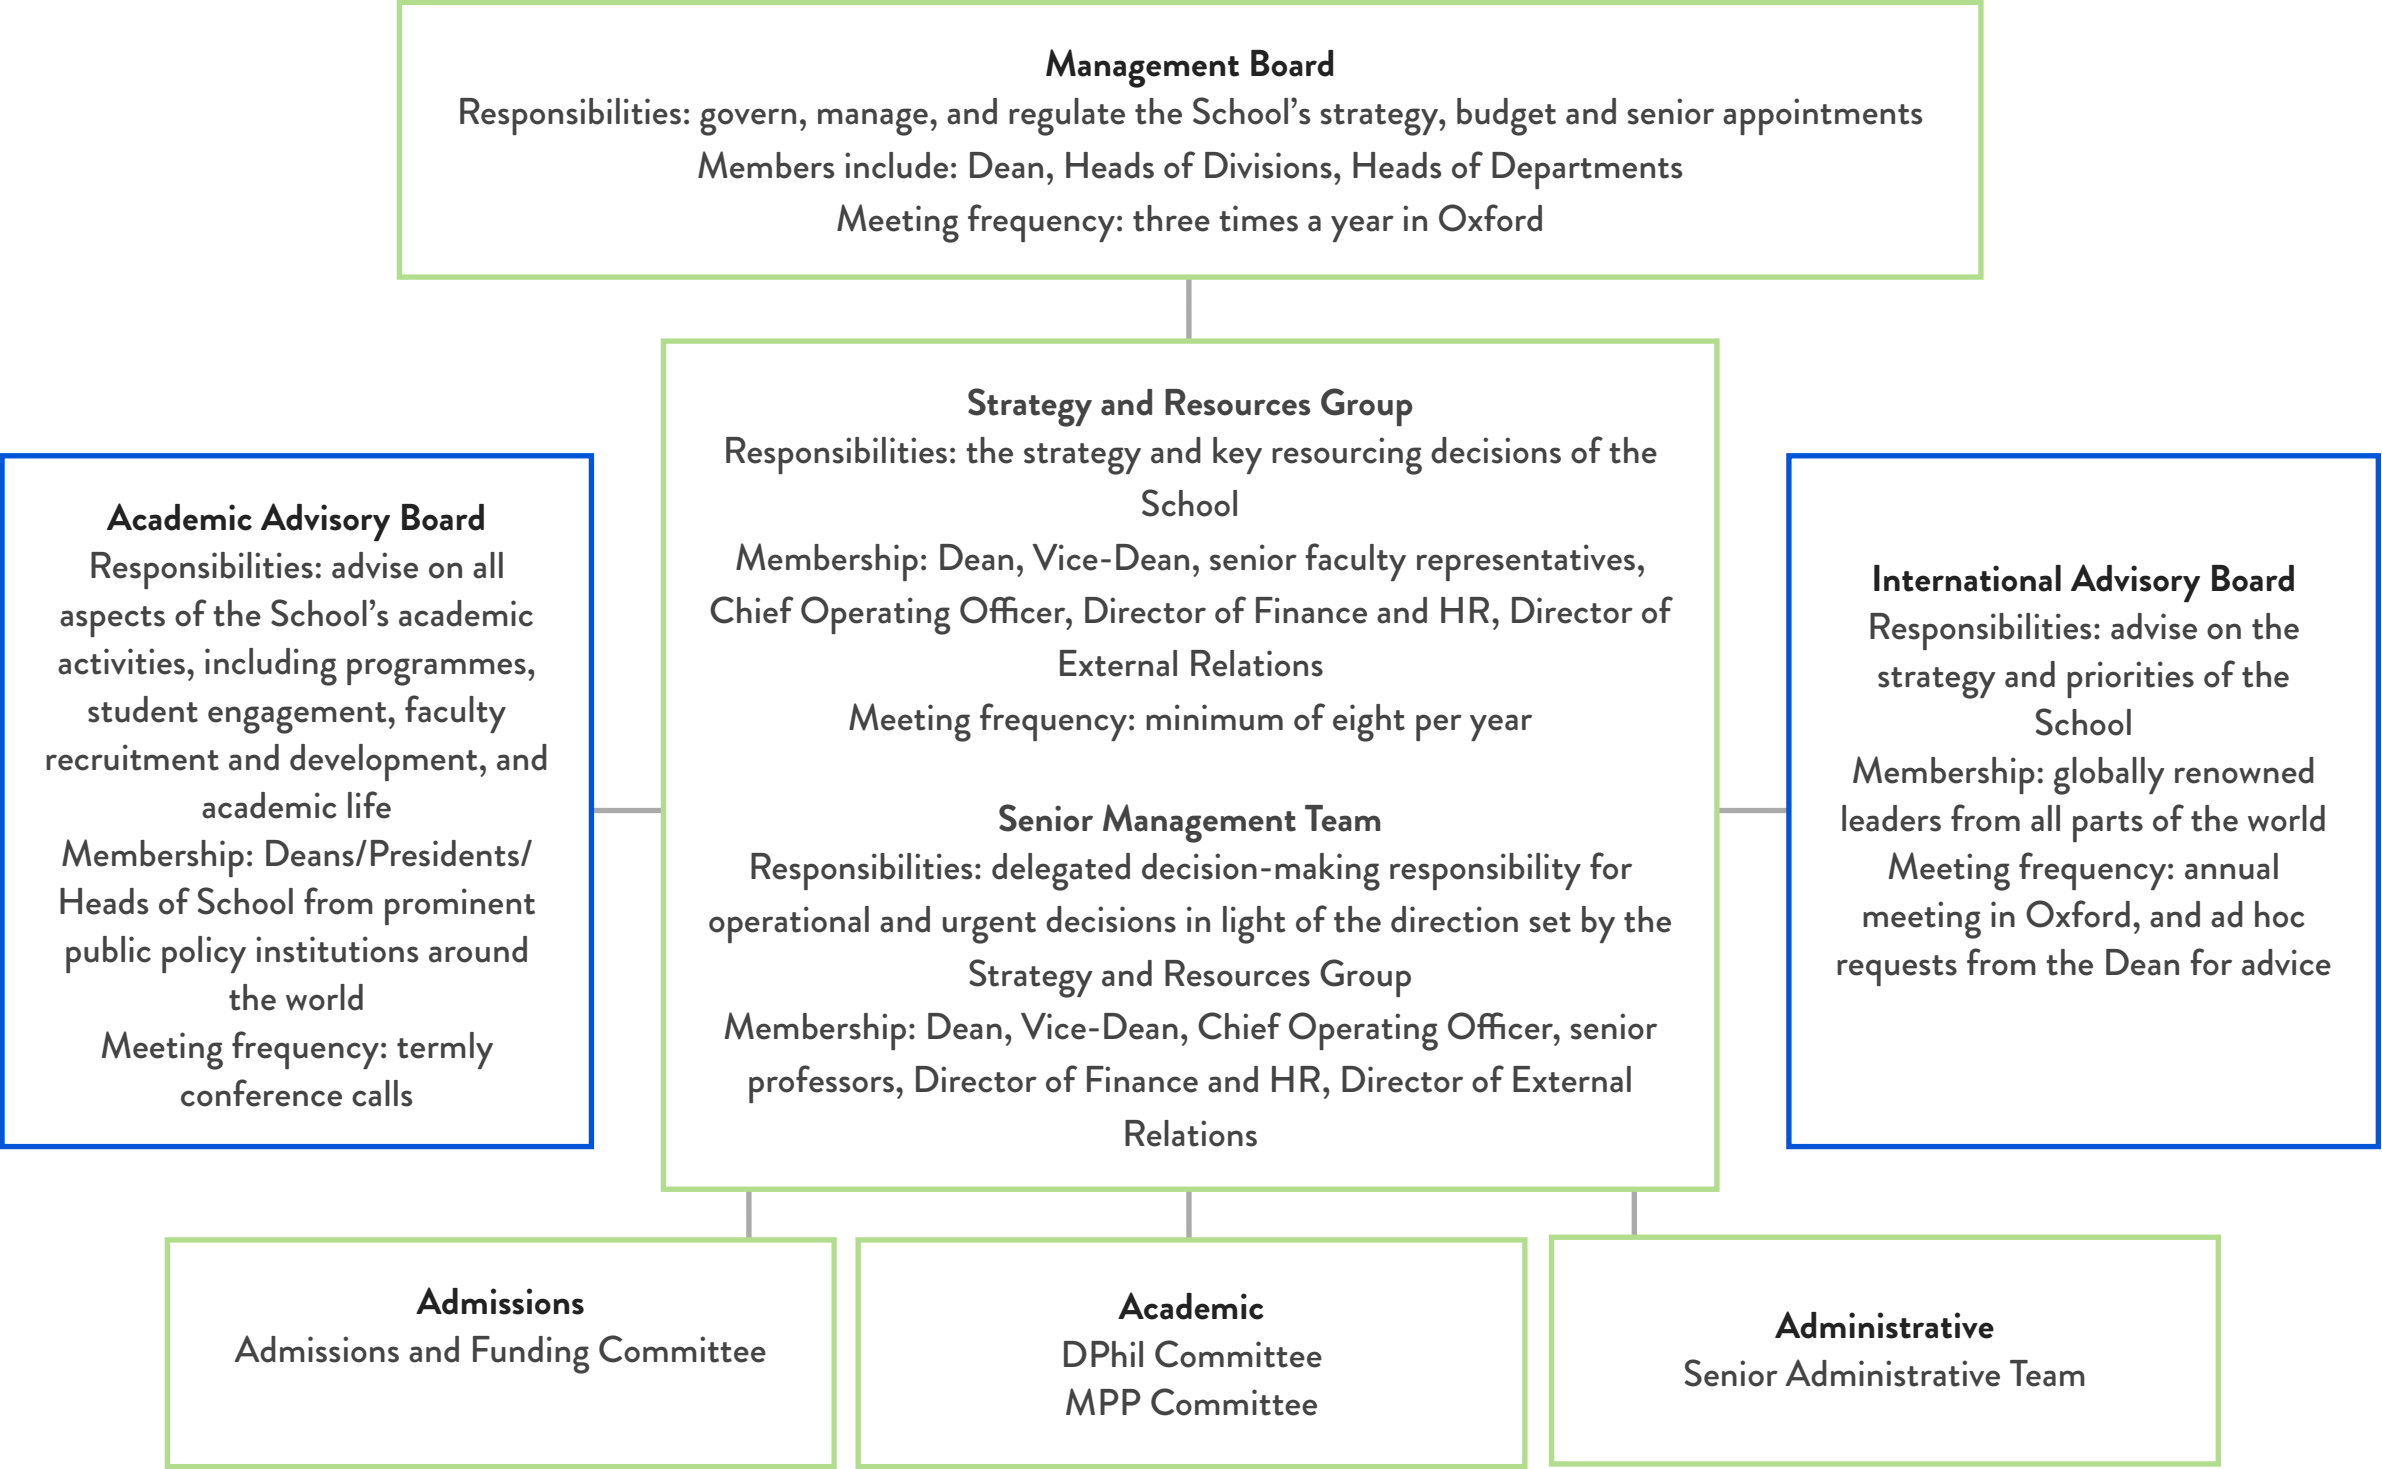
Management Board
Responsibilities: govern, manage, and regulate the School's strategy, budget and senior appointments
Members include: Dean, Heads of Divisions, Heads of Departments
Meeting frequency: three times a year in Oxford

Academic Advisory Board
Responsibilities: advise on all aspects of the School's academic activities, including programmes, student engagement, faculty recruitment and development, and academic life
Membership: Deans/Presidents/Heads of School from prominent public policy institutions around the world
Meeting frequency: termly conference calls

Strategy and Resources Group
Responsibilities: the strategy and key resourcing decisions of the School
Membership: Dean, Vice-Dean, senior faculty representatives, Chief Operating Officer, Director of Finance and HR, Director of External Relations
Meeting frequency: minimum of eight per year

Senior Management Team
Responsibilities: delegated decision-making responsibility for operational and urgent decisions in light of the direction set by the Strategy and Resources Group
Membership: Dean, Vice-Dean, Chief Operating Officer, senior professors, Director of Finance and HR, Director of External Relations

International Advisory Board
Responsibilities: advise on the strategy and priorities of the School
Membership: globally renowned leaders from all parts of the world
Meeting frequency: annual meeting in Oxford, and ad hoc requests from the Dean for advice

Admissions
Admissions and Funding Committee

Academic
DPhil Committee
MPP Committee

Administrative
Senior Administrative Team